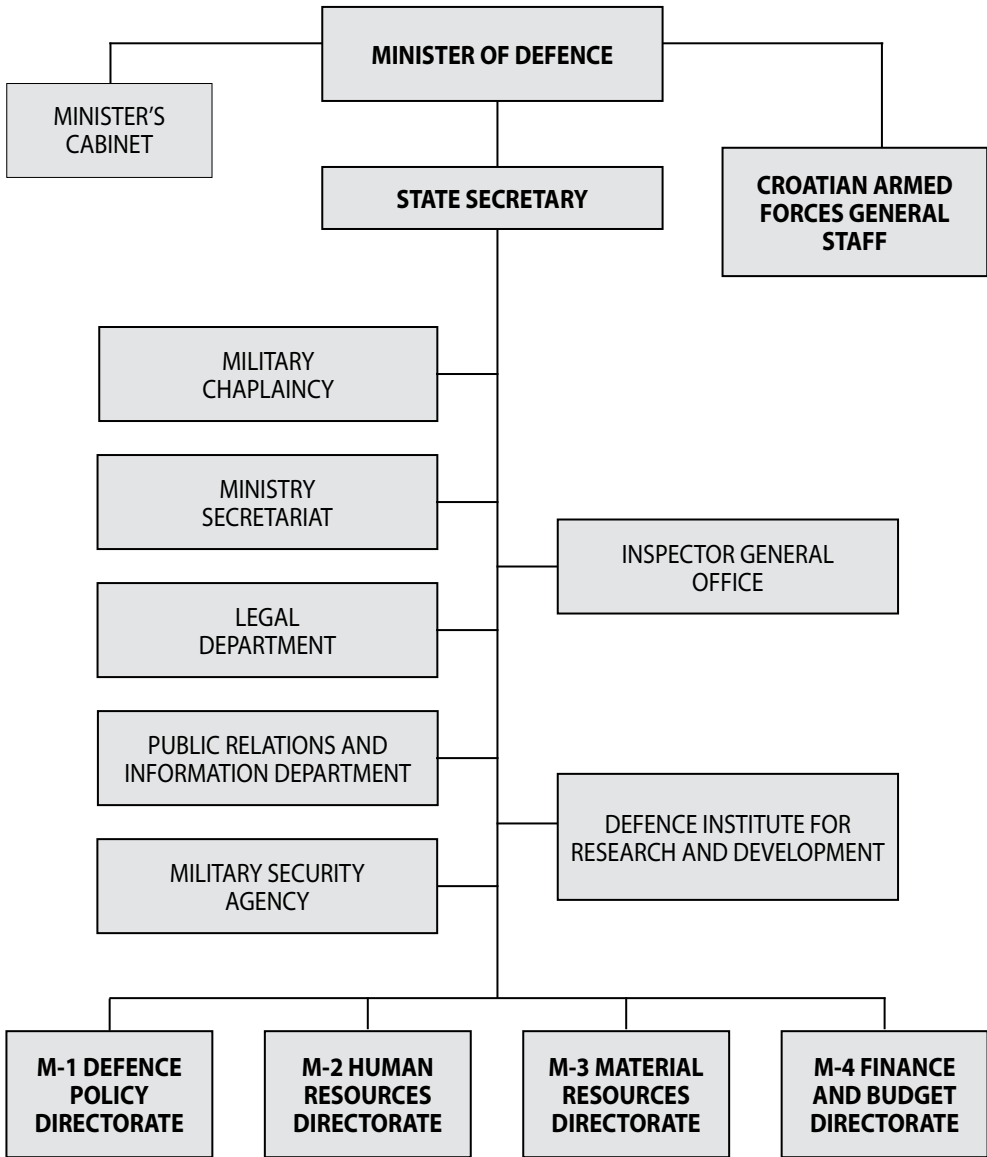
MINISTER OF DEFENCE

MINISTER'S CABINET

STATE SECRETARY

CROATIAN ARMED FORCES GENERAL STAFF

MILITARY CHAPLAINCY

MINISTRY SECRETARIAT

INSPECTOR GENERAL OFFICE

LEGAL DEPARTMENT

PUBLIC RELATIONS AND INFORMATION DEPARTMENT

DEFENCE INSTITUTE FOR RESEARCH AND DEVELOPMENT

MILITARY SECURITY AGENCY

M-1 DEFENCE POLICY DIRECTORATE

M-2 HUMAN RESOURCES DIRECTORATE

M-3 MATERIAL RESOURCES DIRECTORATE

M-4 FINANCE AND BUDGET DIRECTORATE